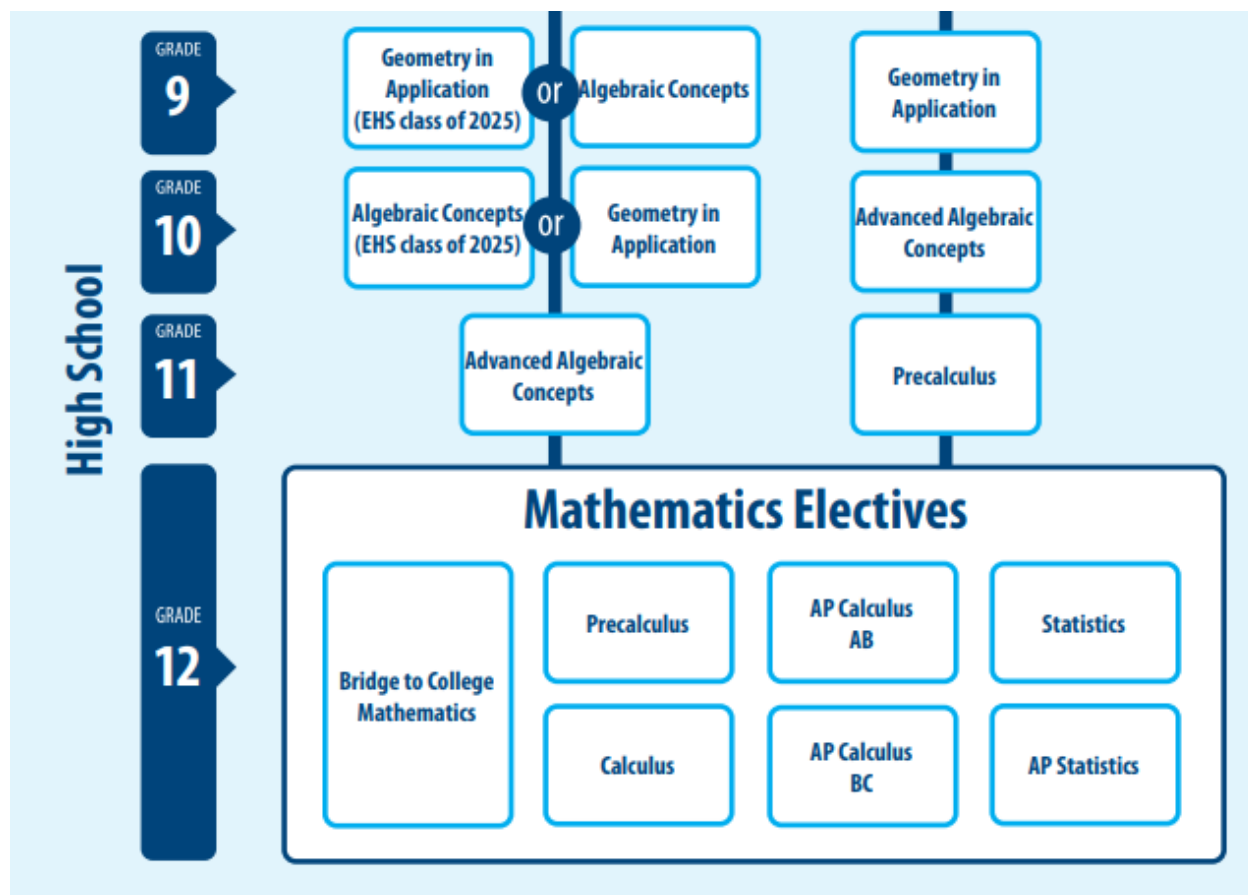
High School

GRADE
9

Geometry in Application (EHS class of 2025)

or

Algebraic Concepts

Geometry in Application

GRADE
10

Algebraic Concepts (EHS class of 2025)

or

Geometry in Application

Advanced Algebraic Concepts

GRADE
11

Advanced Algebraic Concepts

Precalculus

GRADE
12

Mathematics Electives

Bridge to College Mathematics

Precalculus

AP Calculus AB

Statistics

Calculus

AP Calculus BC

AP Statistics